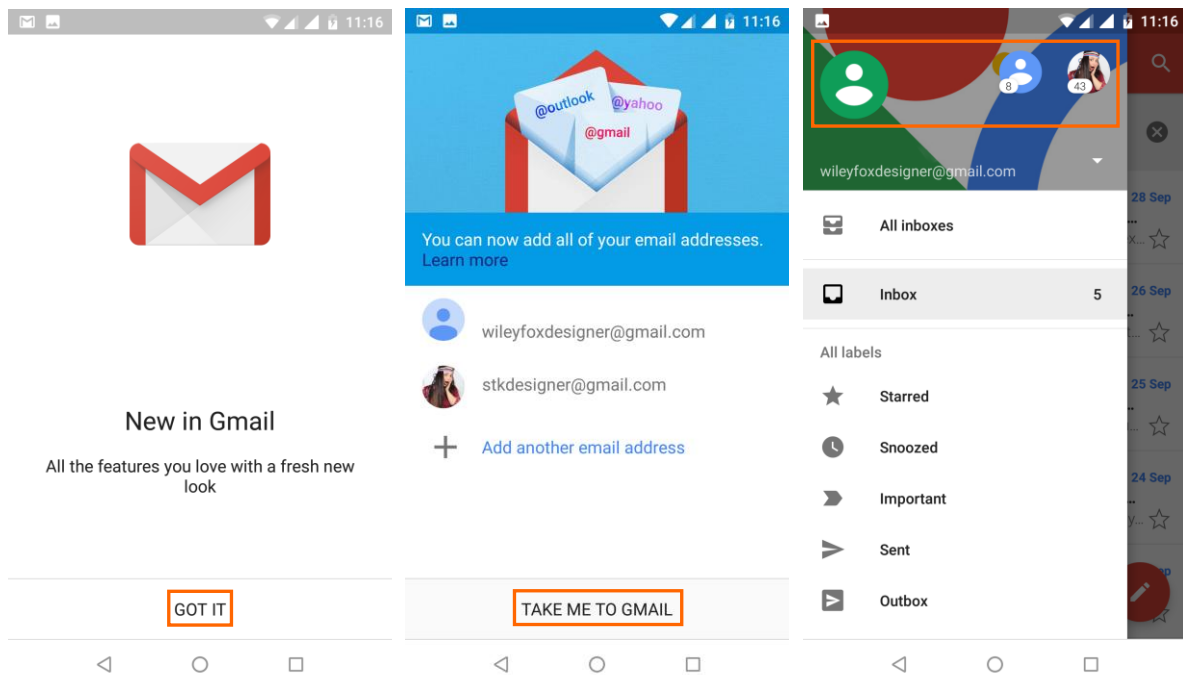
11:16

New in Gmail

All the features you love with a fresh new look

GOT IT

11:16

@outlook @yahoo @gmail

You can now add all of your email addresses. Learn more

wileyfoxdesigner@gmail.com

stkdesigner@gmail.com

Add another email address

TAKE ME TO GMAIL

11:16

8 43

wileyfoxdesigner@gmail.com

All inboxes

Inbox 5

All labels

Starred

Snoozed

Important

Sent

Outbox

28 Sep

26 Sep

25 Sep

24 Sep